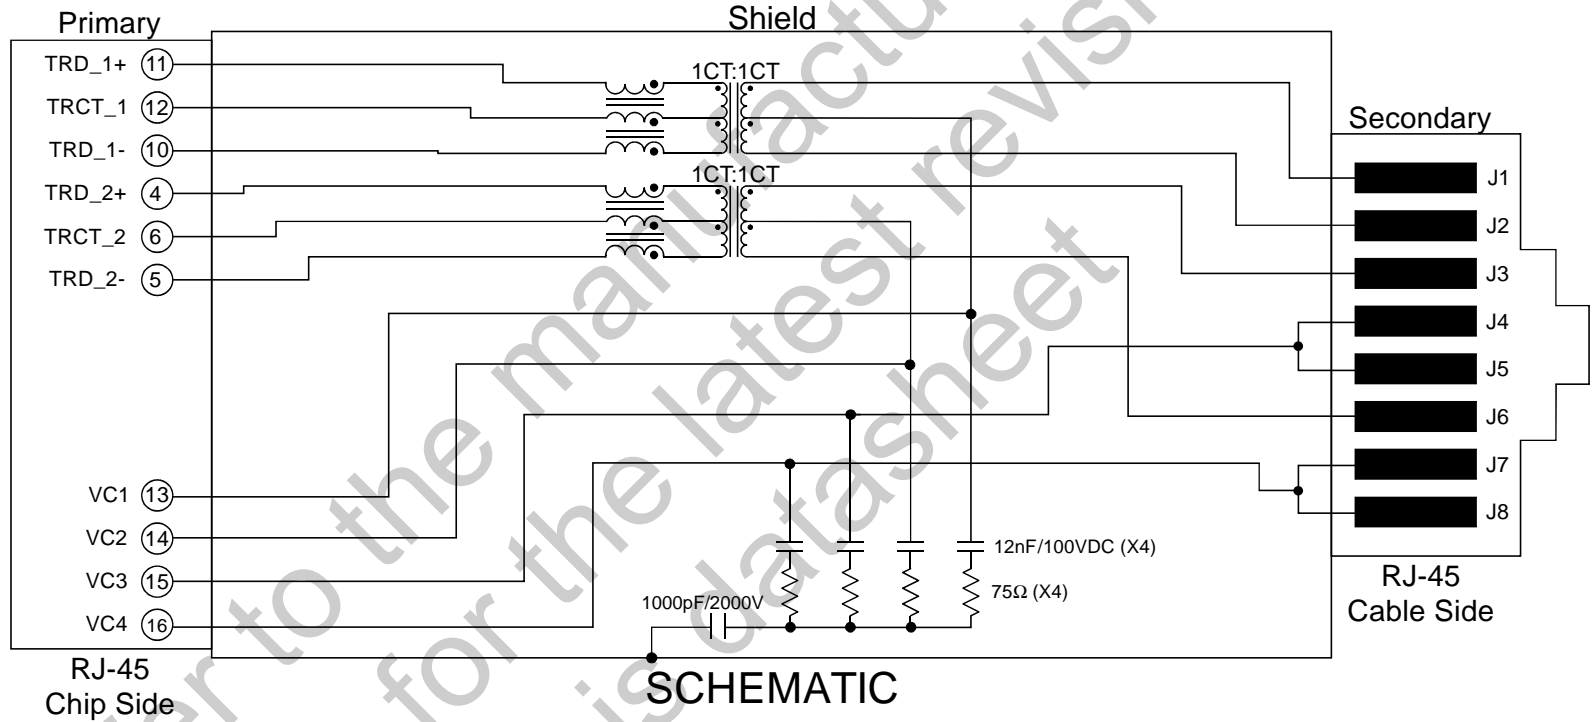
Primary

Shield

TRD_1+ 11
TRCT_1 12
TRD_1- 10
TRD_2+ 4
TRCT_2 6
TRD_2- 5

1CT:1CT
1CT:1CT

Secondary

J1
J2
J3
J4
J5
J6
J7
J8

VC1 13
VC2 14
VC3 15
VC4 16

12nF/100VDC (X4)
75Ω (X4)
1000pF/2000V

RJ-45
Cable Side

RJ-45
Chip Side

SCHEMATIC

Refer to the manufacturer for the latest revision of this datasheet